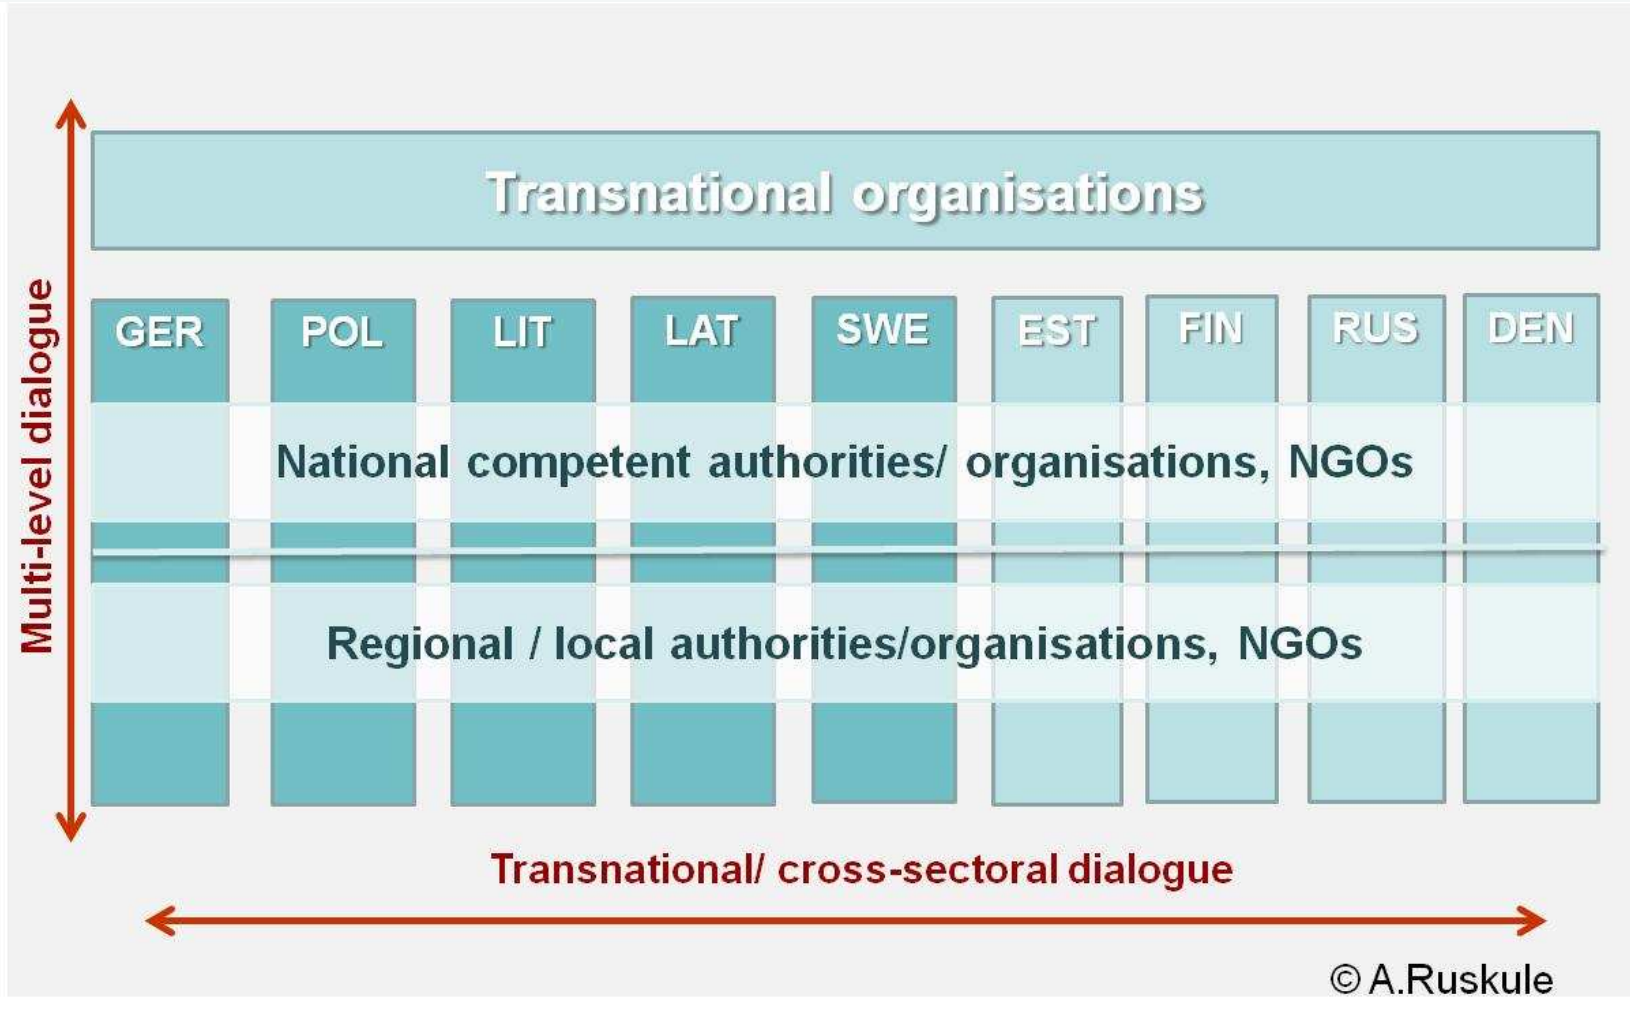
Multi-level dialogue

Transnational organisations

GER
POL
LIT
LAT
SWE
EST
FIN
RUS
DEN

National competent authorities/ organisations, NGOs

Regional / local authorities/organisations, NGOs

Transnational/ cross-sectoral dialogue

© A.Ruskule